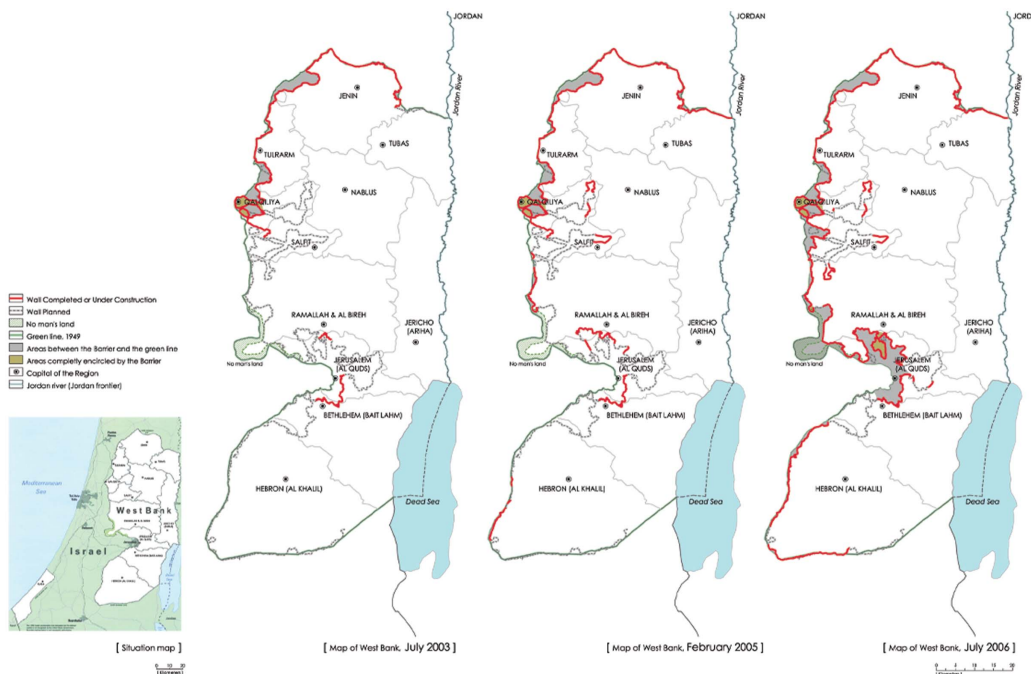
Wall Completed or Under Construction
Wall Planned
No man's land
Green line, 1949
Areas between the Barrier and the green line
Areas completly encircled by the Barrier
Capital of the Region
Jordan river (Jordan frontier)

Mediterranean Sea
West Bank
Israel

[ Situation map ]

JORDAN
Jordan River
JENIN
TUBAS
TULKARM
NABLUS
QALQILIYA
SALFIT
RAMALLAH & AL BIREH
JERICHO (ARIHA)
No man's land
JERUSALEM (AL QUDS)
BETHLEHEM (BAIT LAHM)
HEBRON (AL KHALIL)
Dead Sea
[ Map of West Bank, July 2003 ]

JORDAN
Jordan River
JENIN
TUBAS
TULKARM
NABLUS
QALQILIYA
SALFIT
RAMALLAH & AL BIREH
JERICHO (ARIHA)
No man's land
JERUSALEM (AL QUDS)
BETHLEHEM (BAIT LAHM)
HEBRON (AL KHALIL)
Dead Sea
[ Map of West Bank, February 2005 ]

JORDAN
Jordan River
JENIN
TUBAS
TULKARM
NABLUS
QALQILIYA
SALFIT
RAMALLAH & AL BIREH
JERICHO (ARIHA)
No man's land
JERUSALEM (AL QUDS)
BETHLEHEM (BAIT LAHM)
HEBRON (AL KHALIL)
Dead Sea
[ Map of West Bank, July 2006 ]

0 10 20
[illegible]
0 5 10 15 20
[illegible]